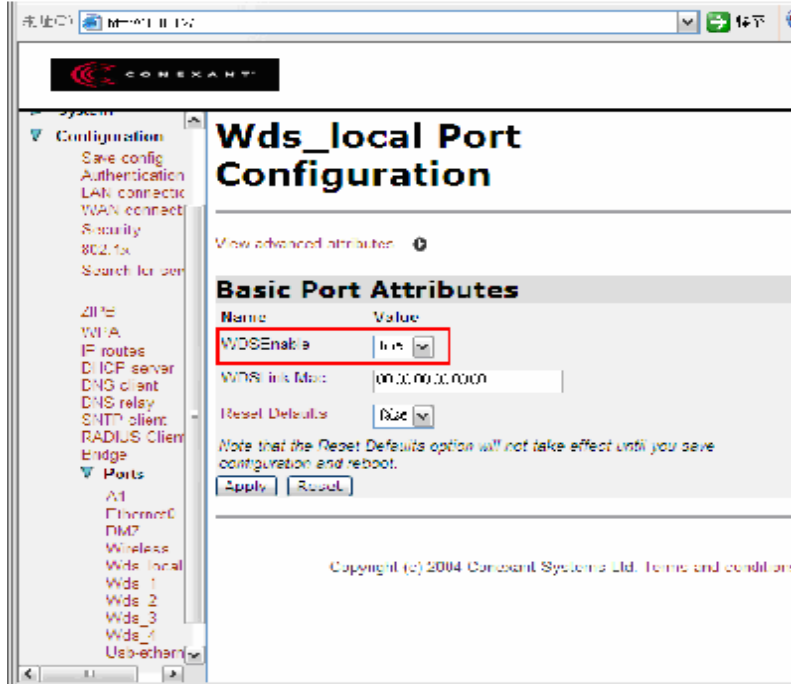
地址(D) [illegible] 转到

CONEXANT

System
Configuration
Save config
Authentication
LAN connectio
WAN connecti
Security
802.1x
Search for ser

ZIPB
WPA
IP routes
DHCP server
DNS client
DNS relay
SNTP client
RADIUS Client
Bridge
Ports
A1
Ethernet0
DMZ
Wireless
Wds_local
Wds_1
Wds_2
Wds_3
Wds_4
Usb-ethern

Wds_local Port Configuration

View advanced attributes

Basic Port Attributes

| Name | Value |
|---|---|
| WDSEnable | true |
| WDSLink Mac | 00:00:00:00:00:00 |
| Reset Defaults | false |

Note that the Reset Defaults option will not take effect until you save configuration and reboot.

Apply Reset

Copyright (c) 2004 Conexant Systems Ltd. Terms and conditions